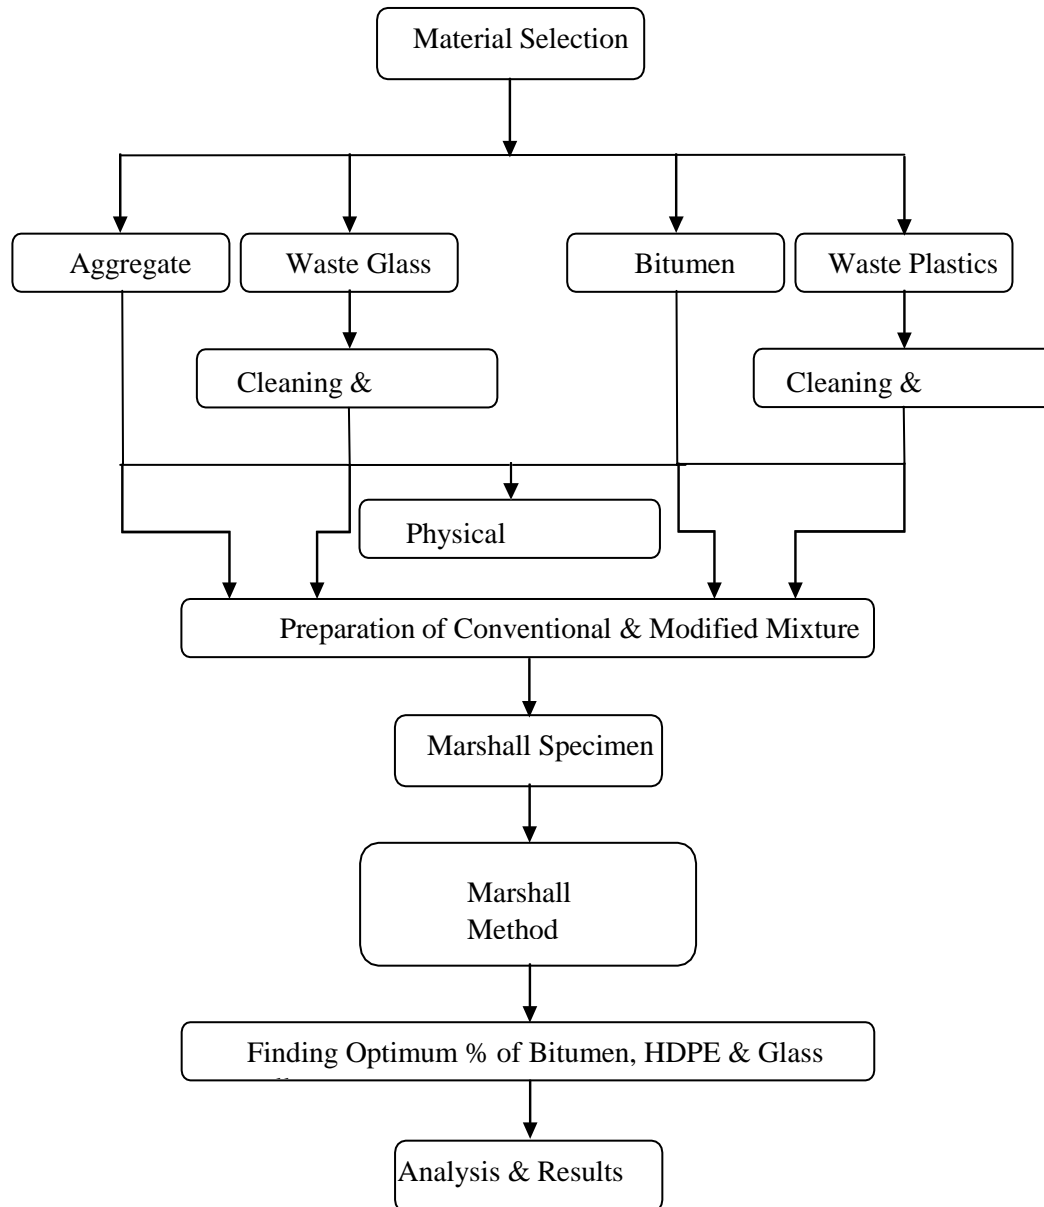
Material Selection

Aggregate

Waste Glass

Bitumen

Waste Plastics

Cleaning &

Cleaning &

Physical

Preparation of Conventional & Modified Mixture

Marshall Specimen

Marshall Method

Finding Optimum % of Bitumen, HDPE & Glass

Analysis & Results